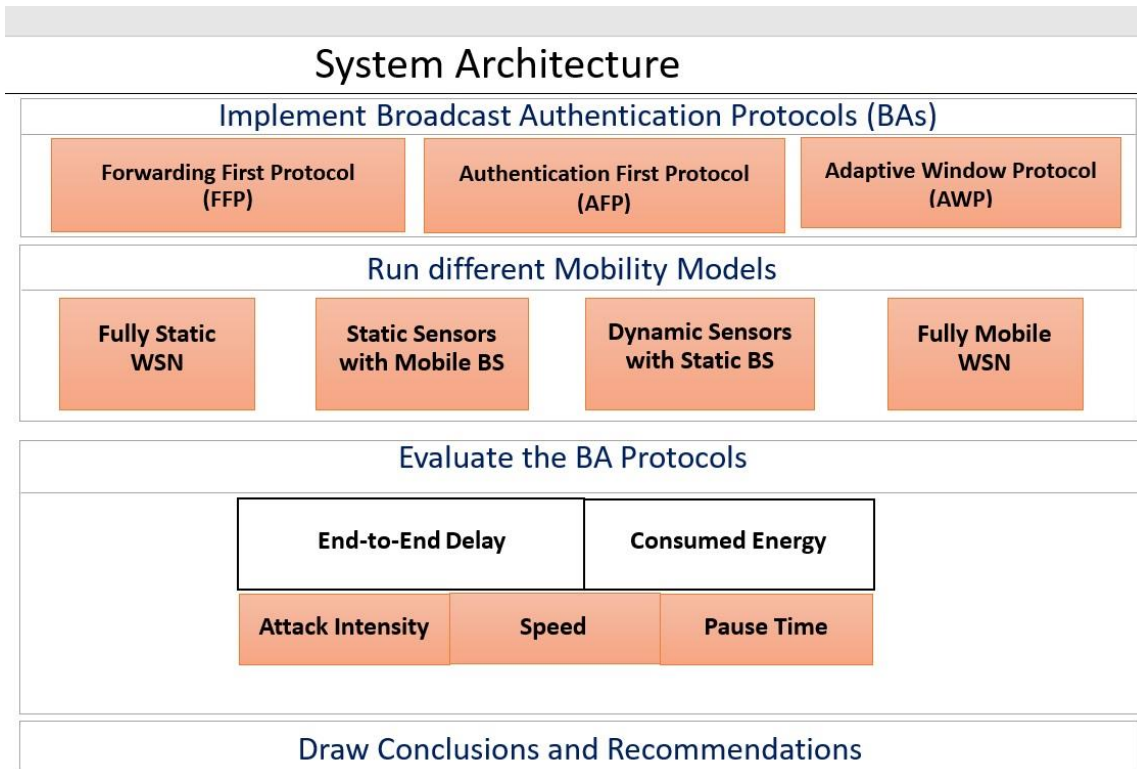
System Architecture

Implement Broadcast Authentication Protocols (BAs)

Forwarding First Protocol (FFP)

Authentication First Protocol (AFP)

Adaptive Window Protocol (AWP)

Run different Mobility Models

Fully Static WSN

Static Sensors with Mobile BS

Dynamic Sensors with Static BS

Fully Mobile WSN

Evaluate the BA Protocols

End-to-End Delay

Consumed Energy

Attack Intensity

Speed

Pause Time

Draw Conclusions and Recommendations